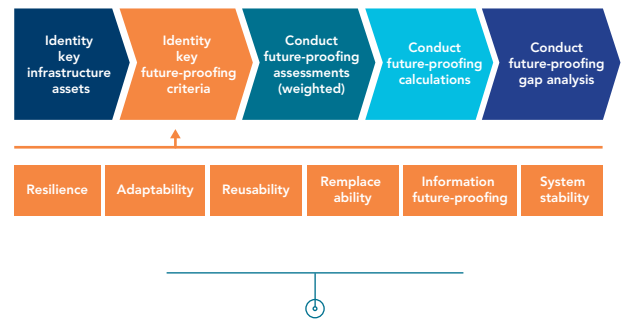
Identity key infrastructure assets

Identity key future-proofing criteria

Conduct future-proofing assessments (weighted)

Conduct future-proofing calculations

Conduct future-proofing gap analysis

Resilience

Adaptability

Reusability

Remplace ability

Information future-proofing

System stability